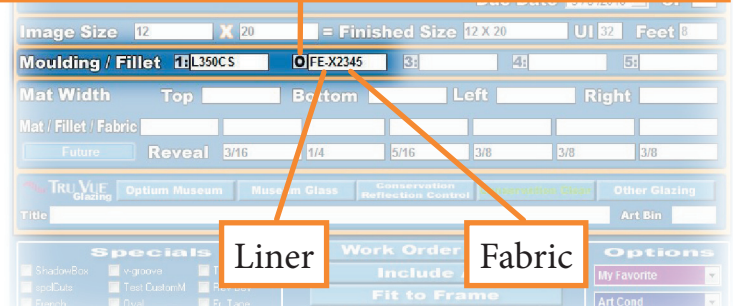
Due Date

Image Size 12 X 20 = Finished Size 12 X 20 UI 32 Feet 8

Moulding / Fillet 1: L350CS 0 FE-X2345 3: 4: 5:

Mat Width Top Bottom Left Right

Mat / Fillet / Fabric

Future Reveal 3/16 1/4 5/16 3/8 3/8 3/8

TRU VUE Glazing Optium Museum Museum Glass Conservation Reflection Control Other Glazing

Title Art Bin

Specials Work Order Options

ShadowBox V-groove Include My Favorite

spcCuts Text CustomM Fit to Frame Art Cond

French Oval Ft. Tape

Liner

Fabric